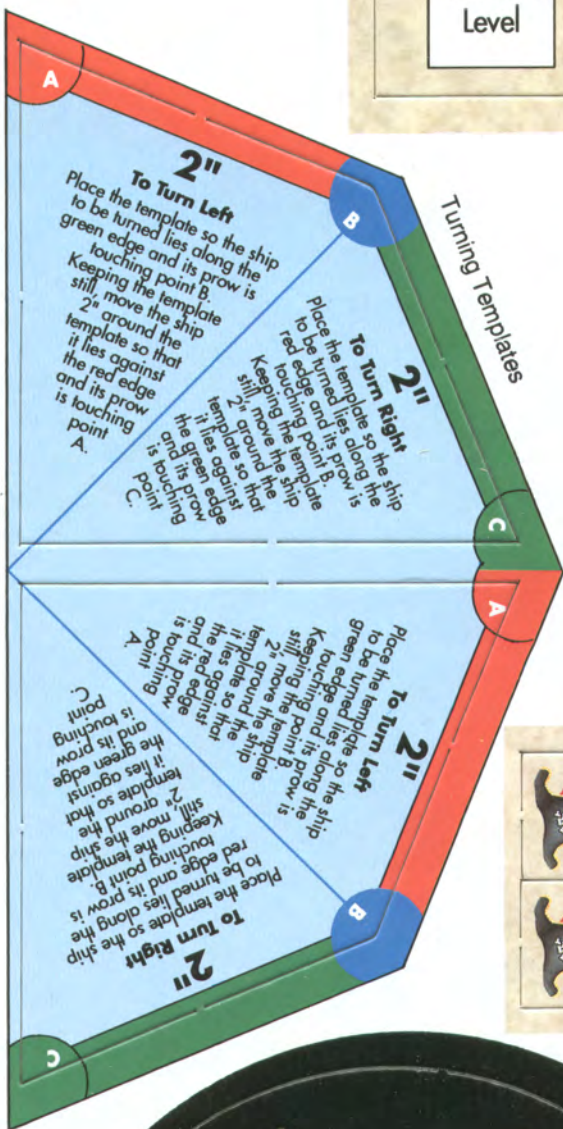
Level

Turning Templates

A

B

2"
To Turn Left
Place the template so the ship to be turned lies along the green edge and its prow is touching point B. Keeping the template still, move the ship 2" around the template so that it lies against the red edge and its prow is touching point A.

2"
To Turn Right
Place the template so the ship to be turned lies along the red edge and its prow is touching point B. Keeping the template still, move the ship 2" around the template so that it lies against the green edge and its prow is touching point C.

C

A

2"
To Turn Left
Place the template so the ship to be turned lies along the green edge and its prow is touching point B. Keeping the template still, move the ship 2" around the template so that it lies against the red edge and its prow is touching point A.

2"
To Turn Right
Place the template so the ship to be turned lies along the red edge and its prow is touching point B. Keeping the template still, move the ship 2" around the template so that it lies against the green edge and its prow is touching point C.

B

C